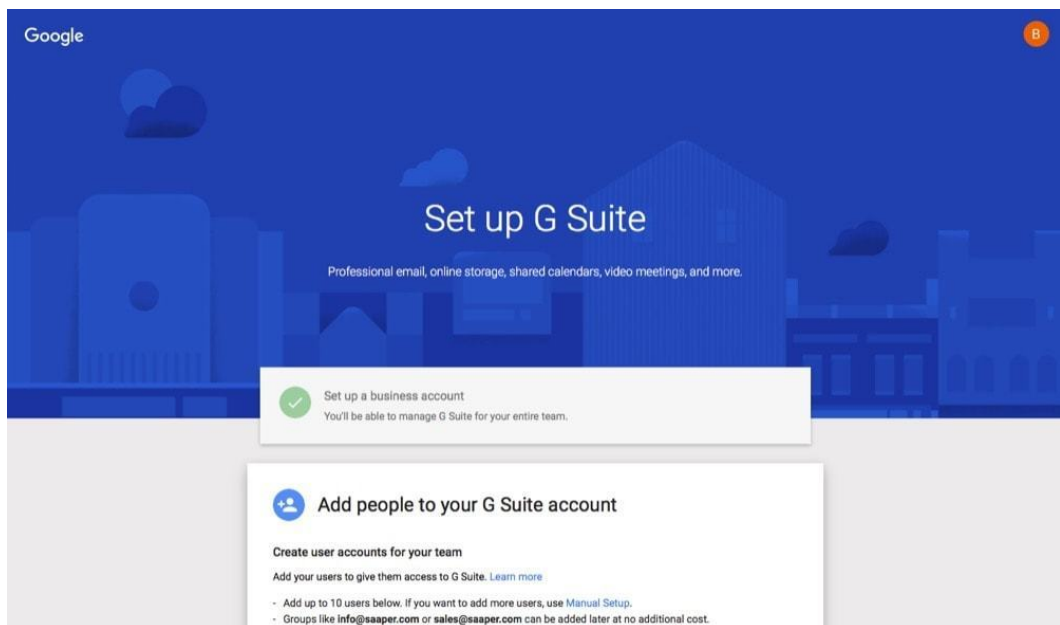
Google

B

Set up G Suite

Professional email, online storage, shared calendars, video meetings, and more.

Set up a business account
You'll be able to manage G Suite for your entire team.

Add people to your G Suite account

Create user accounts for your team

Add your users to give them access to G Suite. Learn more

- Add up to 10 users below. If you want to add more users, use Manual Setup.
- Groups like **info@saaper.com** or **sales@saaper.com** can be added later at no additional cost.